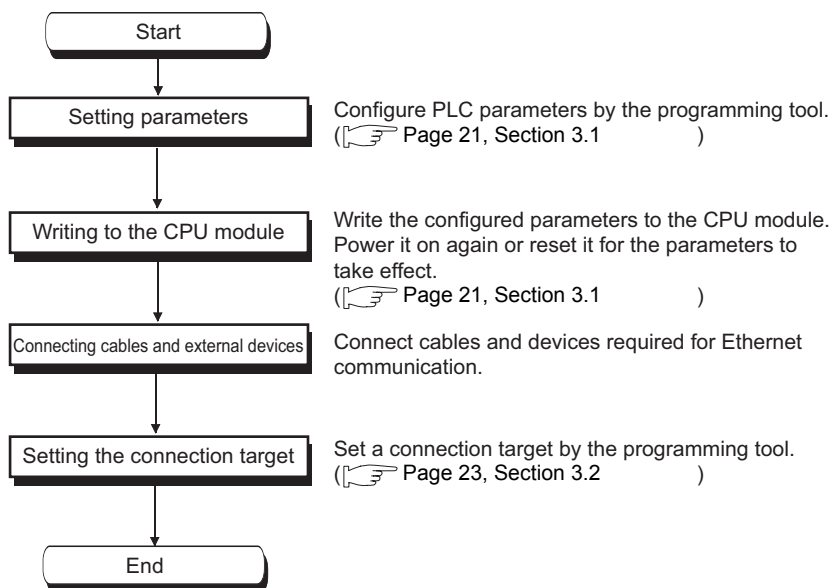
Start

Setting parameters

Configure PLC parameters by the programming tool. ( Page 21, Section 3.1 )

Writing to the CPU module

Write the configured parameters to the CPU module. Power it on again or reset it for the parameters to take effect.
( Page 21, Section 3.1 )

Connecting cables and external devices

Connect cables and devices required for Ethernet communication.

Setting the connection target

Set a connection target by the programming tool. ( Page 23, Section 3.2 )

End